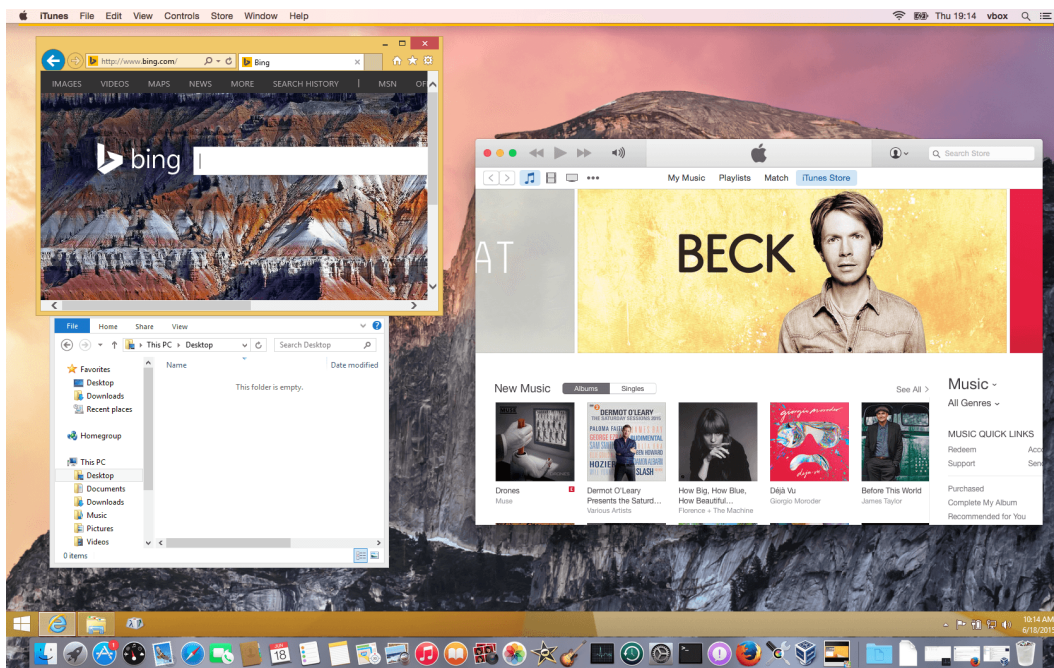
iTunes File Edit View Controls Store Window Help
Thu 19:14 vbox

http://www.bing.com/
Bing
IMAGES VIDEOS MAPS NEWS MORE SEARCH HISTORY | MSN OF
bing

File Home Share View
This PC › Desktop
Search Desktop
Favorites
Desktop
Downloads
Recent places
Homegroup
This PC
Desktop
Documents
Downloads
Music
Pictures
Videos
Name
Date modified
This folder is empty.
0 items

Search Store
My Music Playlists Match iTunes Store
AT
BECK
New Music Albums Singles See All >
Drones
Muse
Dermot O'Leary Presents the Saturd…
Various Artists
How Big, How Blue, How Beautiful…
Florence + The Machine
Déjà Vu
Giorgio Moroder
Before This World
James Taylor
Music
All Genres
MUSIC QUICK LINKS
Redeem
Support
Acco
Send
Purchased
Complete My Album
Recommended for You
DERMOT O'LEARY
THE SATURDAY SESSIONS 2015
PALOMA FAITH
GEORGE EZRA
SAM SMITH
HOZIER
SLASH
BEN HOWARD

10:14 AM
6/18/2015
18